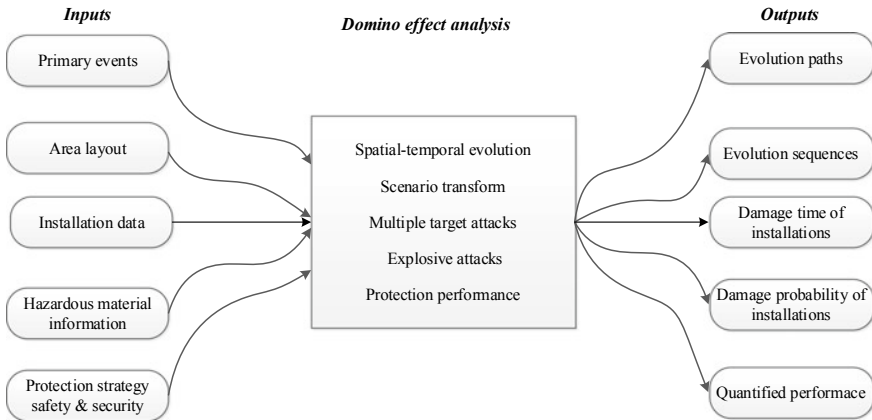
Inputs

Domino effect analysis

Outputs

Primary events

Area layout

Installation data

Hazardous material information

Protection strategy safety & security

Spatial-temporal evolution

Scenario transform

Multiple target attacks

Explosive attacks

Protection performance

Evolution paths

Evolution sequences

Damage time of installations

Damage probability of installations

Quantified perfomace